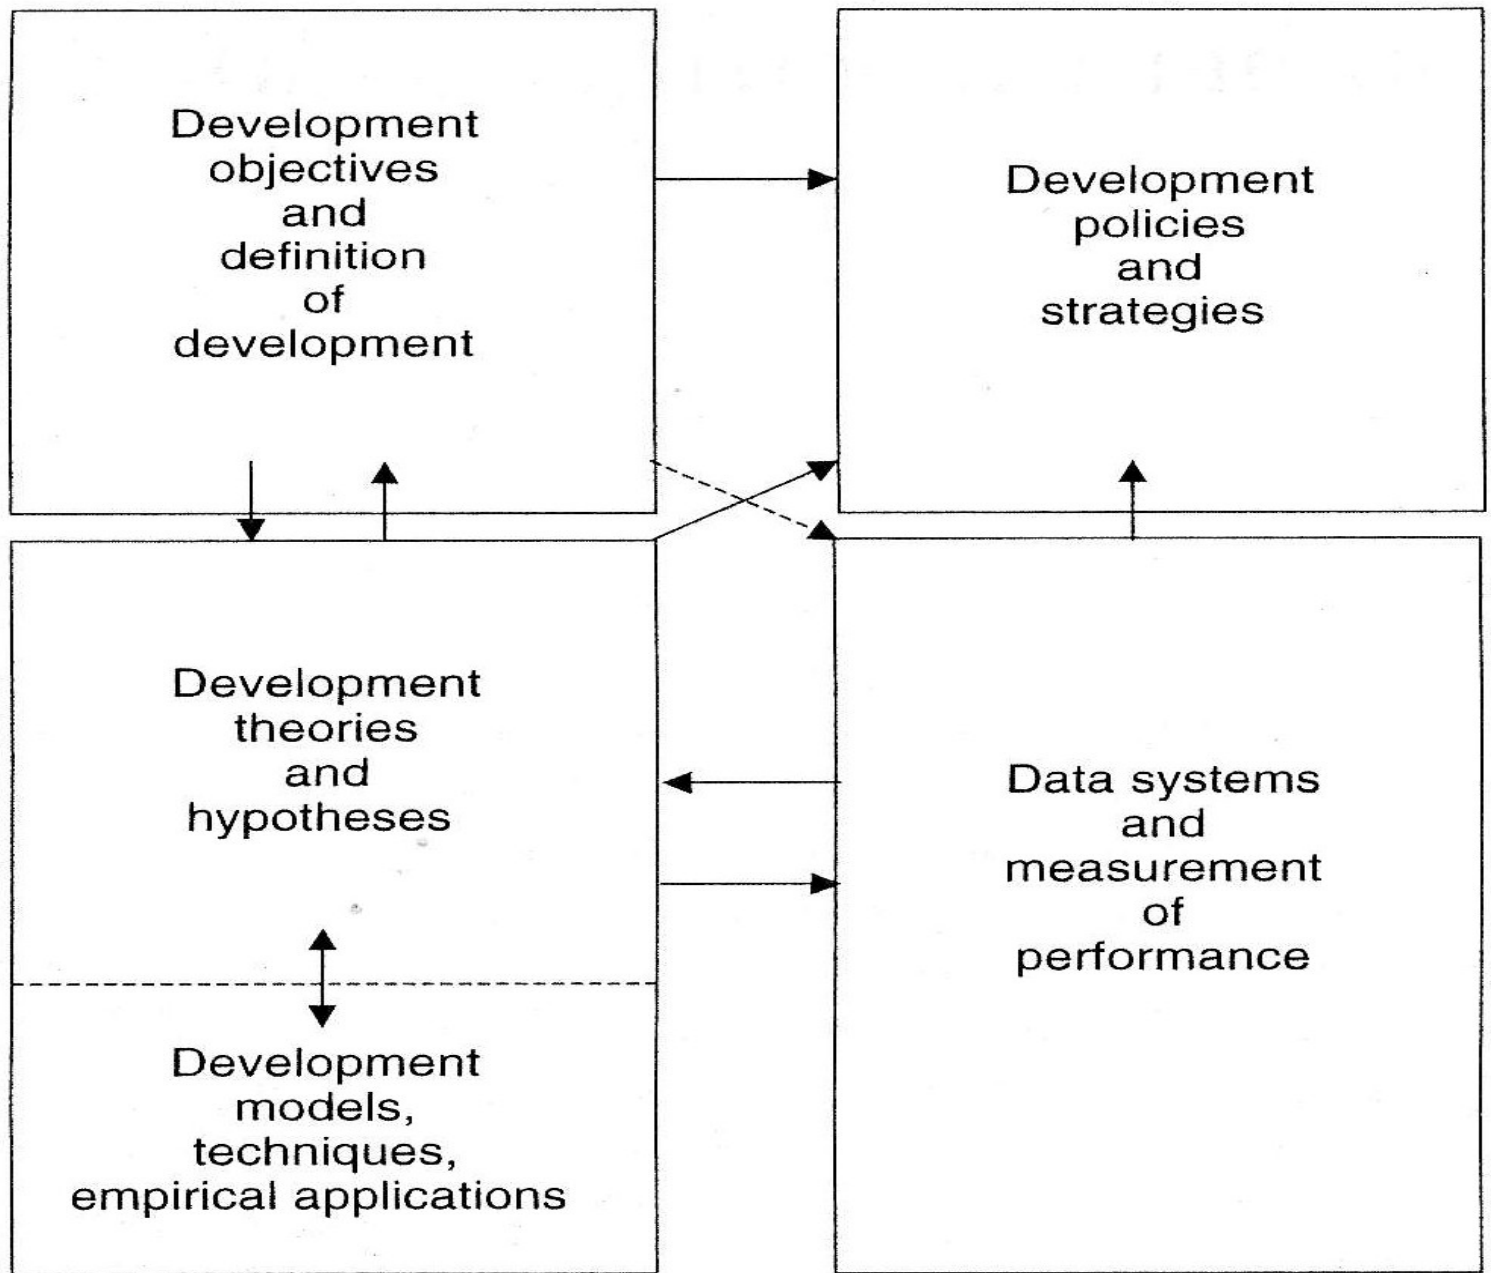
Development objectives and definition of development

Development policies and strategies

Development theories and hypotheses

Development models, techniques, empirical applications

Data systems and measurement of performance